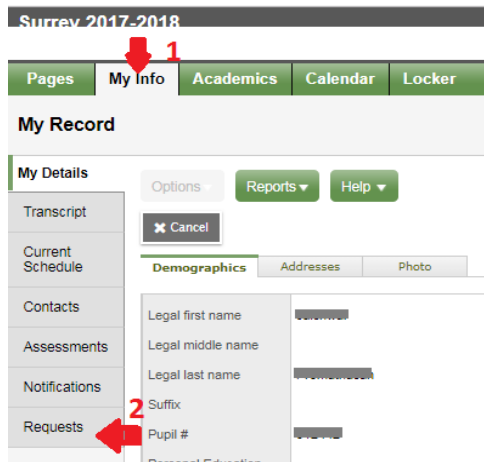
Surrey 2017-2018

1

Pages My Info Academics Calendar Locker

My Record

My Details

Transcript

Current Schedule

Contacts

Assessments

Notifications

Requests

2

Options Reports ▾ Help ▾

✖ Cancel

Demographics Addresses Photo

Legal first name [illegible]

Legal middle name

Legal last name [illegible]

Suffix

Pupil # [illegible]

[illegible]